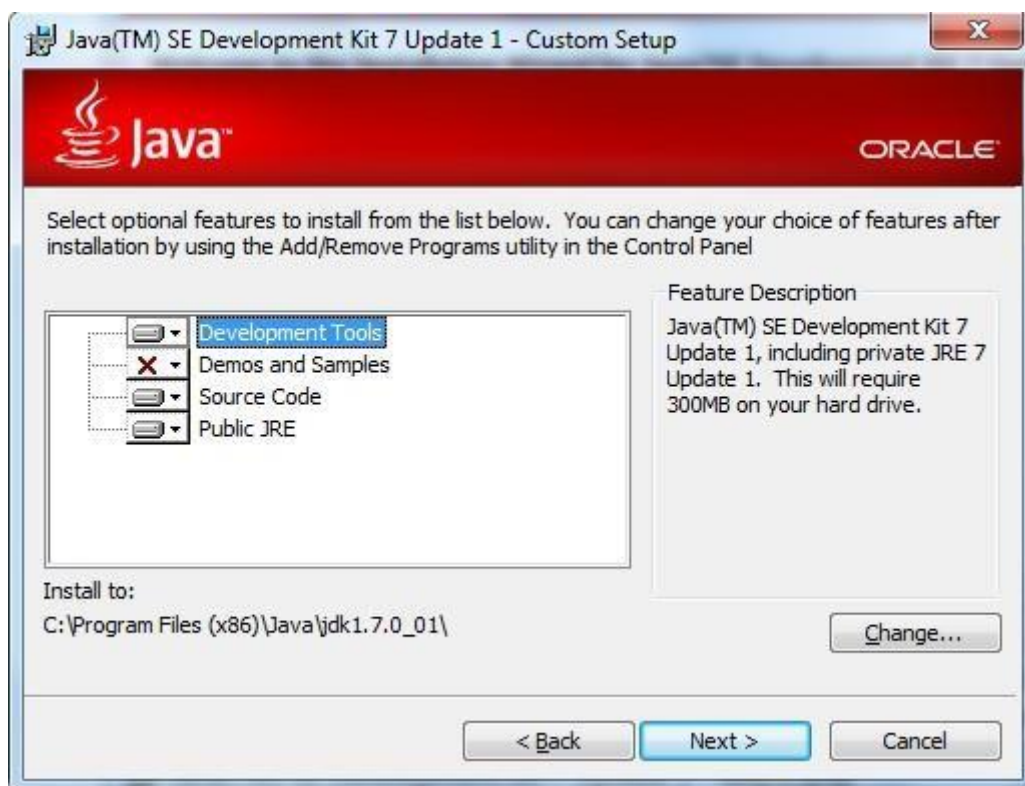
Java(TM) SE Development Kit 7 Update 1 - Custom Setup

X

Java™

ORACLE

Select optional features to install from the list below. You can change your choice of features after installation by using the Add/Remove Programs utility in the Control Panel

Development Tools
Demos and Samples
Source Code
Public JRE

Feature Description

Java(TM) SE Development Kit 7 Update 1, including private JRE 7 Update 1. This will require 300MB on your hard drive.

Install to:
C:\Program Files (x86)\Java\jdk1.7.0_01\

Change...

< Back

Next >

Cancel